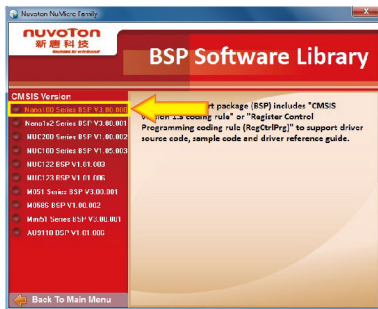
Nuvoton NuMicro Family

nuvoTon
新唐科技

BSP Software Library

CMSIS Version

Nano100 Series BSP V3.00.000
Nano1x2 Series BSP V3.00.001
NUC200 Series BSP V1.00.002
NUC100 Series BSP V1.05.003
NUC122 BSP V1.01.003
NUC123 BSP V1.01.006
M051 Series BSP V3.00.001
M058S BSP V1.00.002
Mini51 Series BSP V3.00.001
AU9110 BSP V1.01.006

Back To Main Menu

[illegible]rt package (BSP) includes "CMSIS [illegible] 1.3 coding rule" or "Register Control Programming coding rule (RegCtrlPrg)" to support driver source code, sample code and driver reference guide.